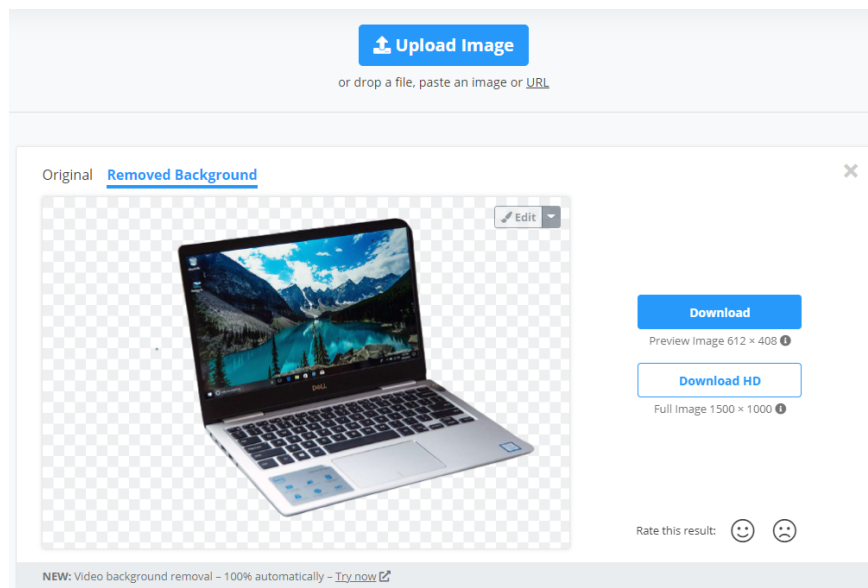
Upload Image

or drop a file, paste an image or URL

Original Removed Background

Edit

DELL

Download

Preview Image 612 × 408

Download HD

Full Image 1500 × 1000

Rate this result:

NEW: Video background removal – 100% automatically – Try now